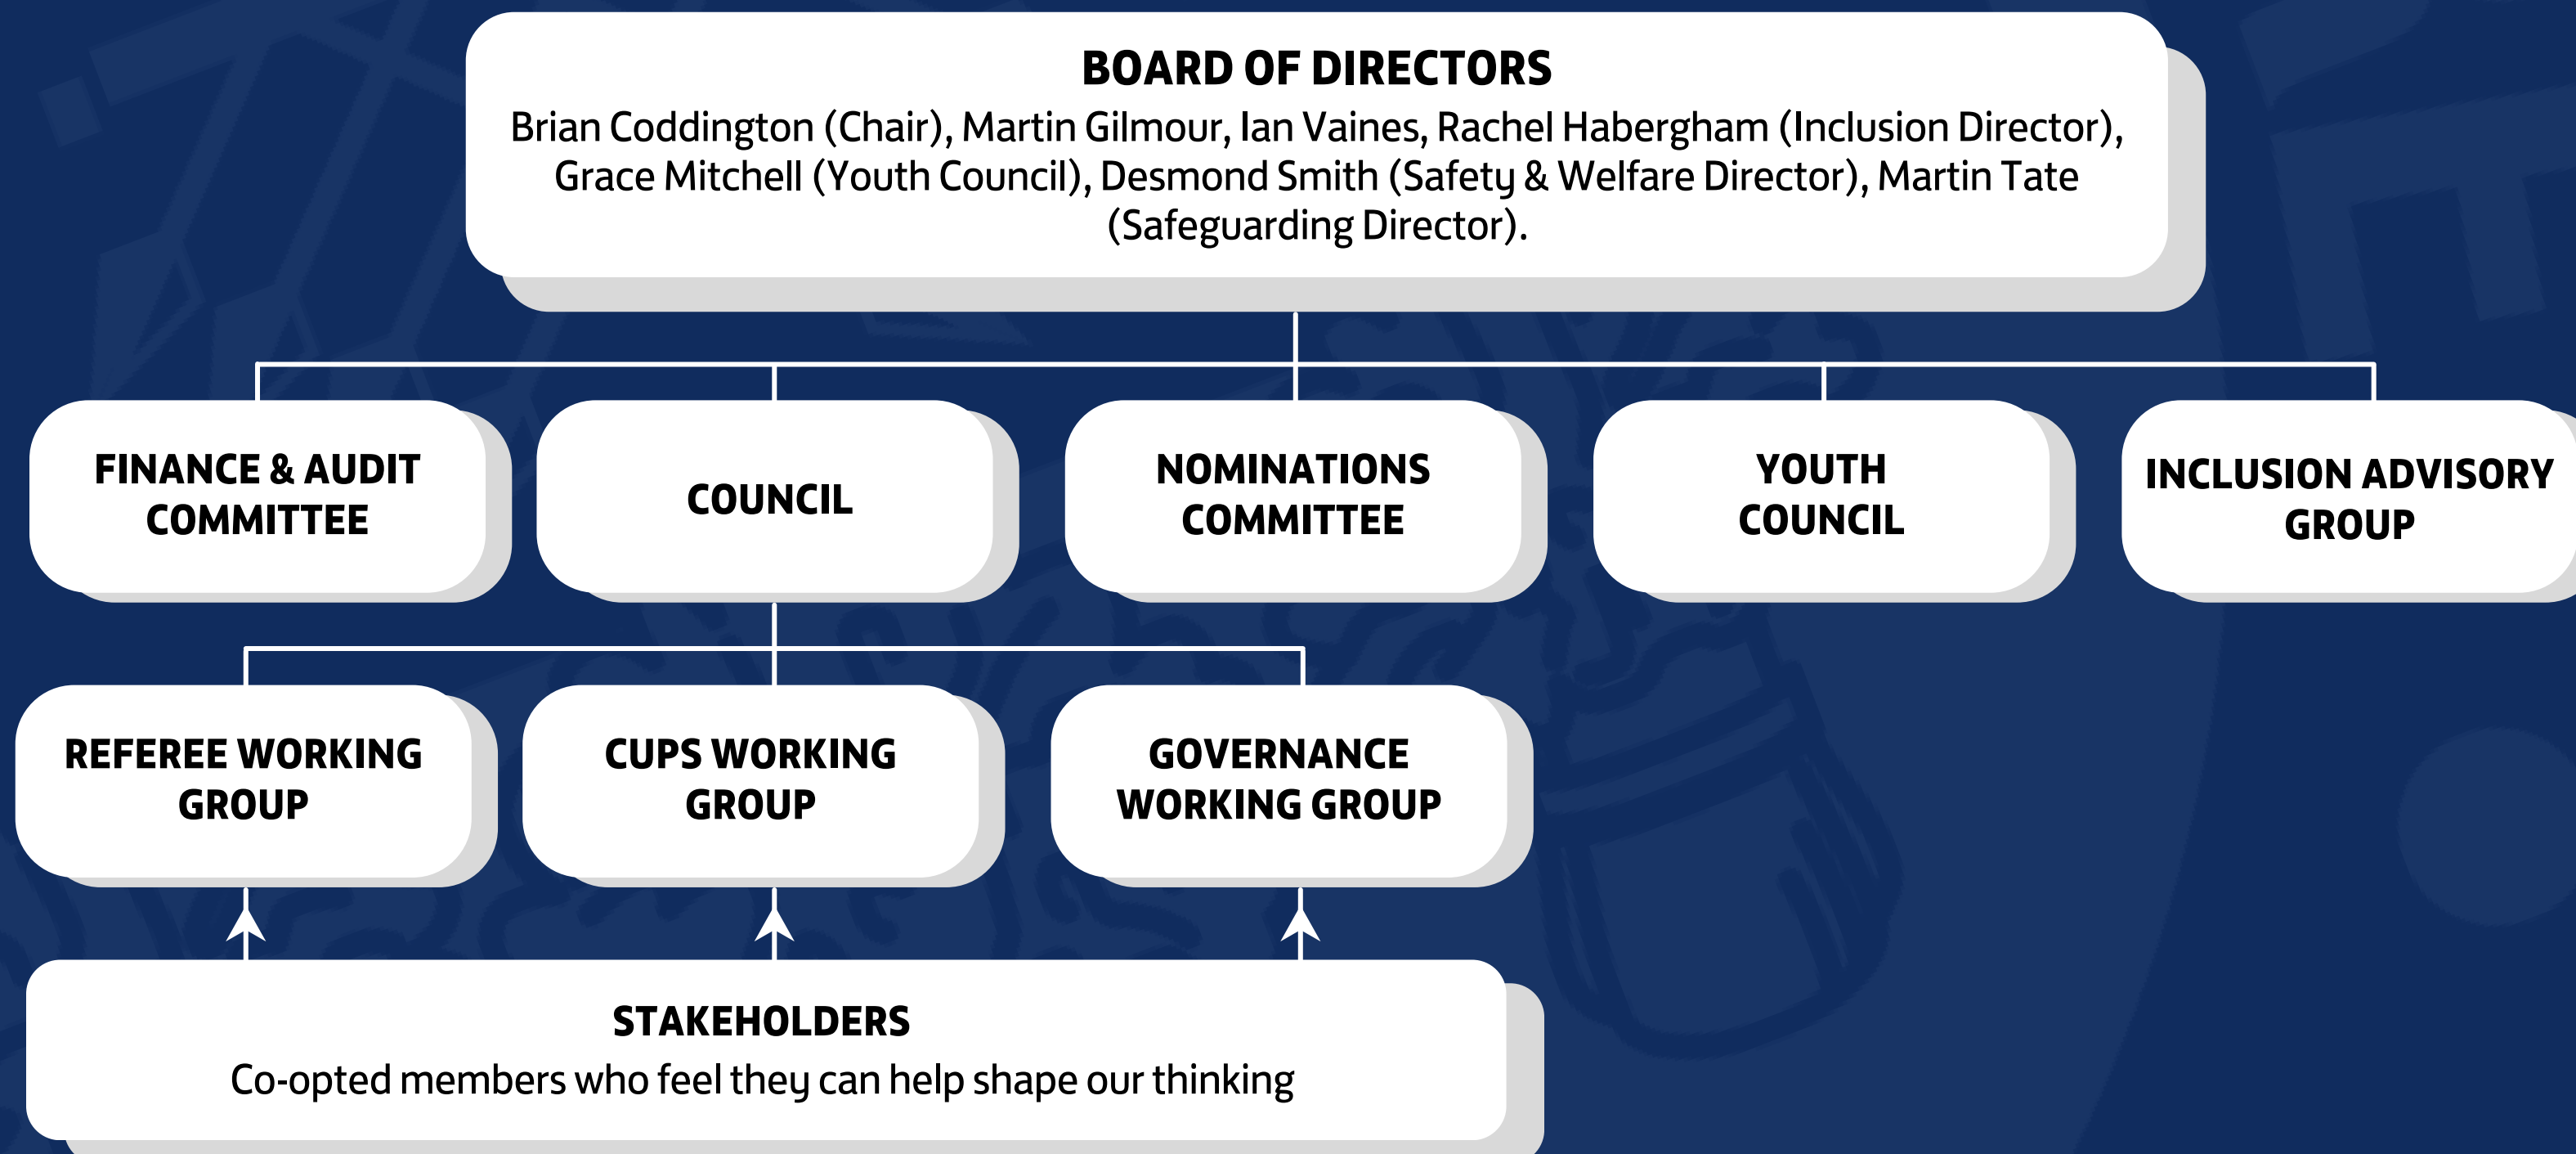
BOARD OF DIRECTORS
Brian Coddington (Chair), Martin Gilmour, Ian Vaines, Rachel Habergham (Inclusion Director), Grace Mitchell (Youth Council), Desmond Smith (Safety & Welfare Director), Martin Tate (Safeguarding Director).

FINANCE & AUDIT COMMITTEE

COUNCIL

NOMINATIONS COMMITTEE

YOUTH COUNCIL

INCLUSION ADVISORY GROUP

REFEREE WORKING GROUP

CUPS WORKING GROUP

GOVERNANCE WORKING GROUP

STAKEHOLDERS
Co-opted members who feel they can help shape our thinking